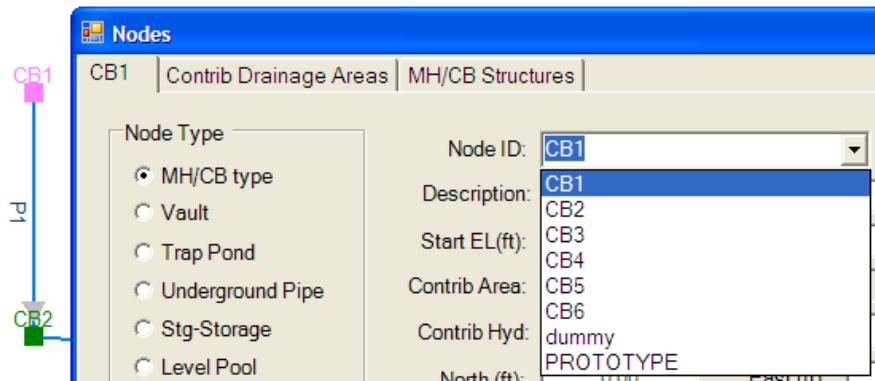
CB1

P1

CB2

Nodes

CB1 | Contrib Drainage Areas | MH/CB Structures

Node Type

MH/CB type

Vault

Trap Pond

Underground Pipe

Stg-Storage

Level Pool

Node ID: CB1

Description:

Start EL(ft):

Contrib Area:

Contrib Hyd:

North (ft):

CB1
CB2
CB3
CB4
CB5
CB6
dummy
PROTOTYPE